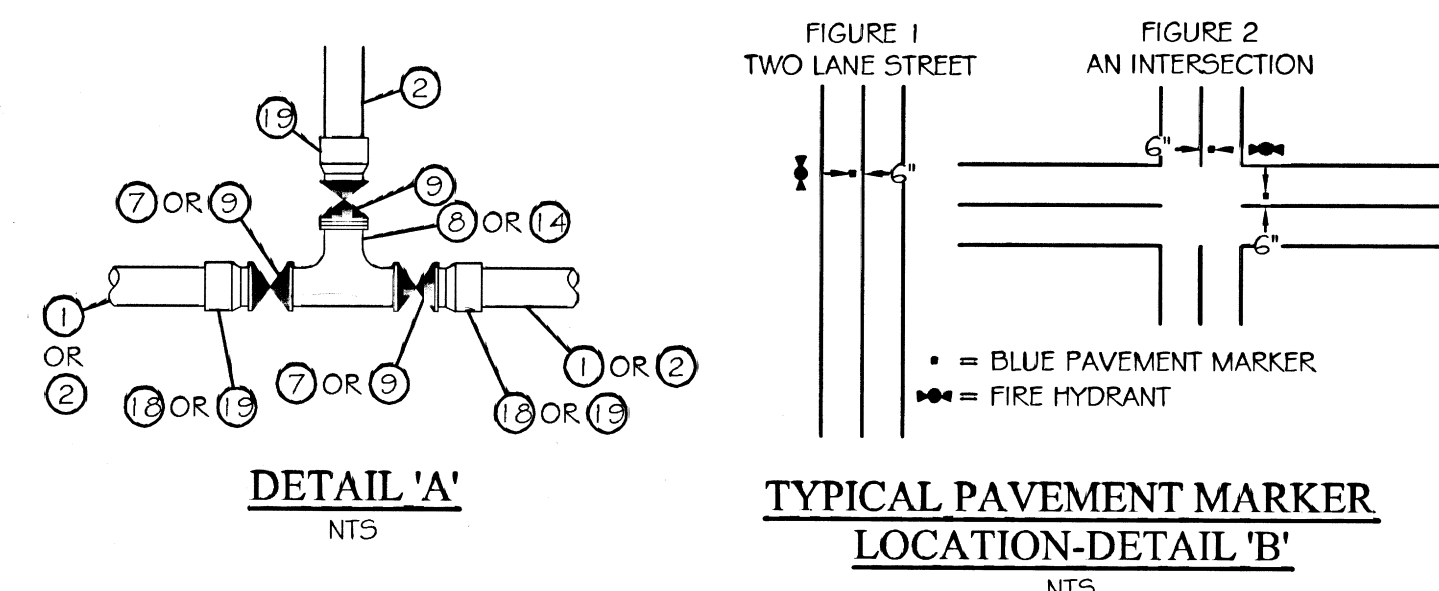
2

19

7 OR 9

9

8 OR 14

1

OR

2

18 OR 19

7 OR 9

1 OR 2

18 OR 19

DETAIL 'A'
NTS

FIGURE 1
TWO LANE STREET

FIGURE 2
AN INTERSECTION

6"

6"

6"

• = BLUE PAVEMENT MARKER
= FIRE HYDRANT

TYPICAL PAVEMENT MARKER
LOCATION-DETAIL 'B'
NTS